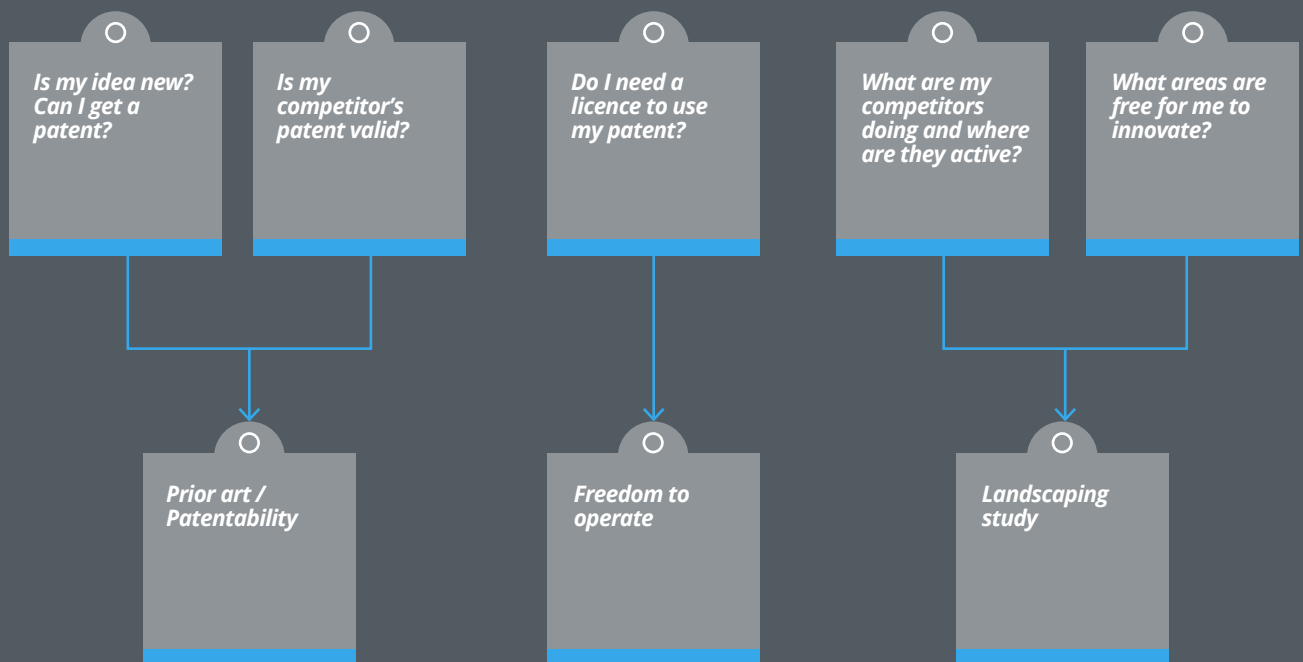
Is my idea new? Can I get a patent?

Is my competitor's patent valid?

Do I need a licence to use my patent?

What are my competitors doing and where are they active?

What areas are free for me to innovate?

Prior art / Patentability

Freedom to operate

Landscaping study